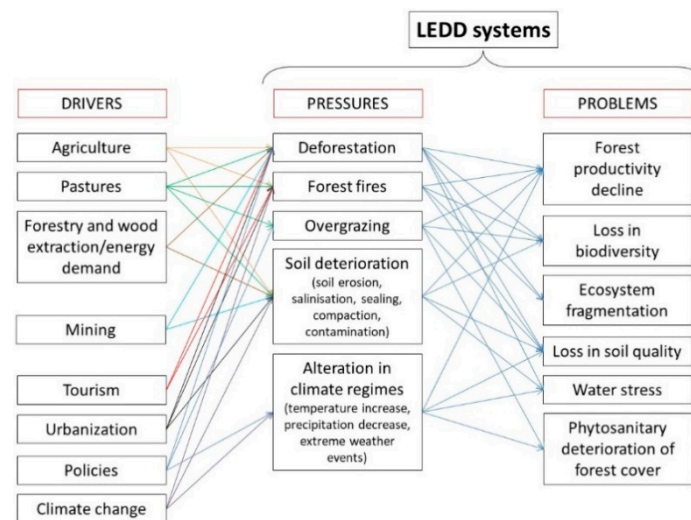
LEDD systems

DRIVERS

Agriculture

Pastures

Forestry and wood extraction/energy demand

Mining

Tourism

Urbanization

Policies

Climate change

PRESSURES

Deforestation

Forest fires

Overgrazing

Soil deterioration (soil erosion, salinisation, sealing, compaction, contamination)

Alteration in climate regimes (temperature increase, precipitation decrease, extreme weather events)

PROBLEMS

Forest productivity decline

Loss in biodiversity

Ecosystem fragmentation

Loss in soil quality

Water stress

Phytosanitary deterioration of forest cover